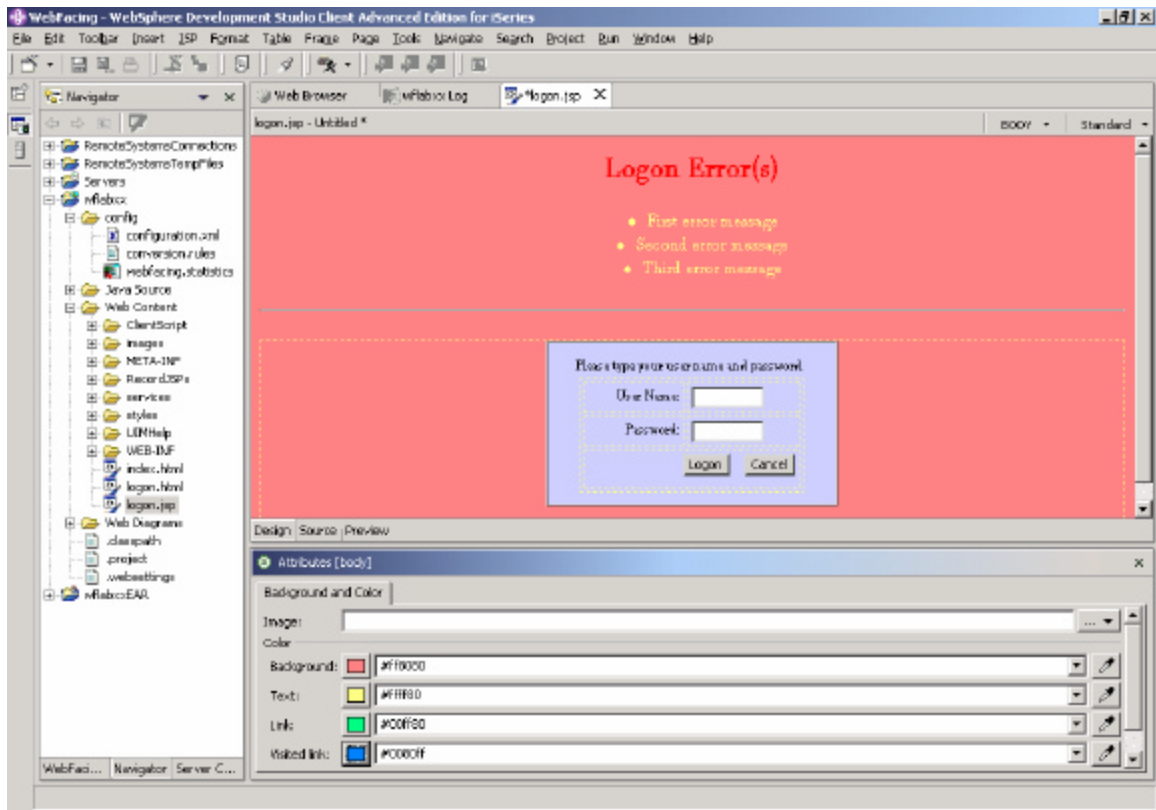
WebFacing - WebSphere Development Studio Client Advanced Edition for iSeries

File Edit Toolbar Insert JSP Format Table Frame Page Tools Navigate Search Project Run Window Help

Navigator

RemoteSystemsConnections
RemoteSystemsTempFiles
Servers
wflabxx
config
configuration.xml
conversion.rules
webfacing.statistics
Java Source
Web Content
ClientScript
images
META-INF
RecordJSPs
services
styles
UIMHelp
WEB-INF
index.html
logon.html
logon.jsp
Web Diagrams
.classpath
.project
.websettings
wflabxxEAR

WebFaci... Navigator Server C...

Web Browser | wflabxx Log | *logon.jsp

logon.jsp - Untitled *

BODY Standard

Logon Error(s)

• First error message
• Second error message
• Third error message

Please type your user name and password

User Name:

Password:

Logon Cancel

Design Source Preview

Attributes [body]

Background and Color

Image:

Color

Background: #ff8080

Text: #ffff80

Link: #00ff80

Visited link: #0080ff